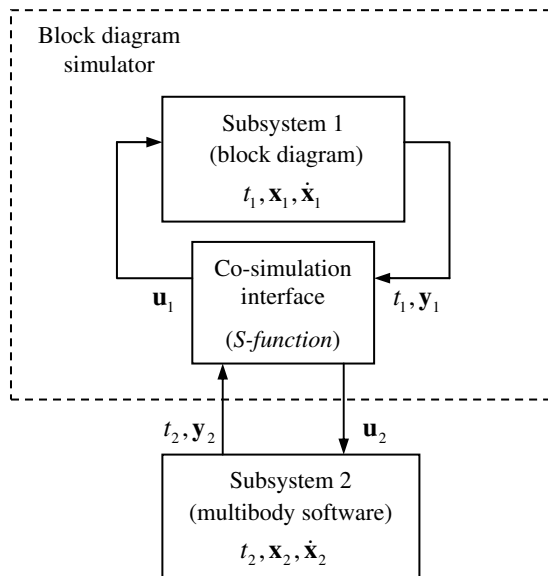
Block diagram simulator

Subsystem 1
(block diagram)
$t_1, \mathbf{x}_1, \dot{\mathbf{x}}_1$

Co-simulation interface
(*S-function*)

$\mathbf{u}_1$

$t_1, \mathbf{y}_1$

$t_2, \mathbf{y}_2$

$\mathbf{u}_2$

Subsystem 2
(multibody software)
$t_2, \mathbf{x}_2, \dot{\mathbf{x}}_2$